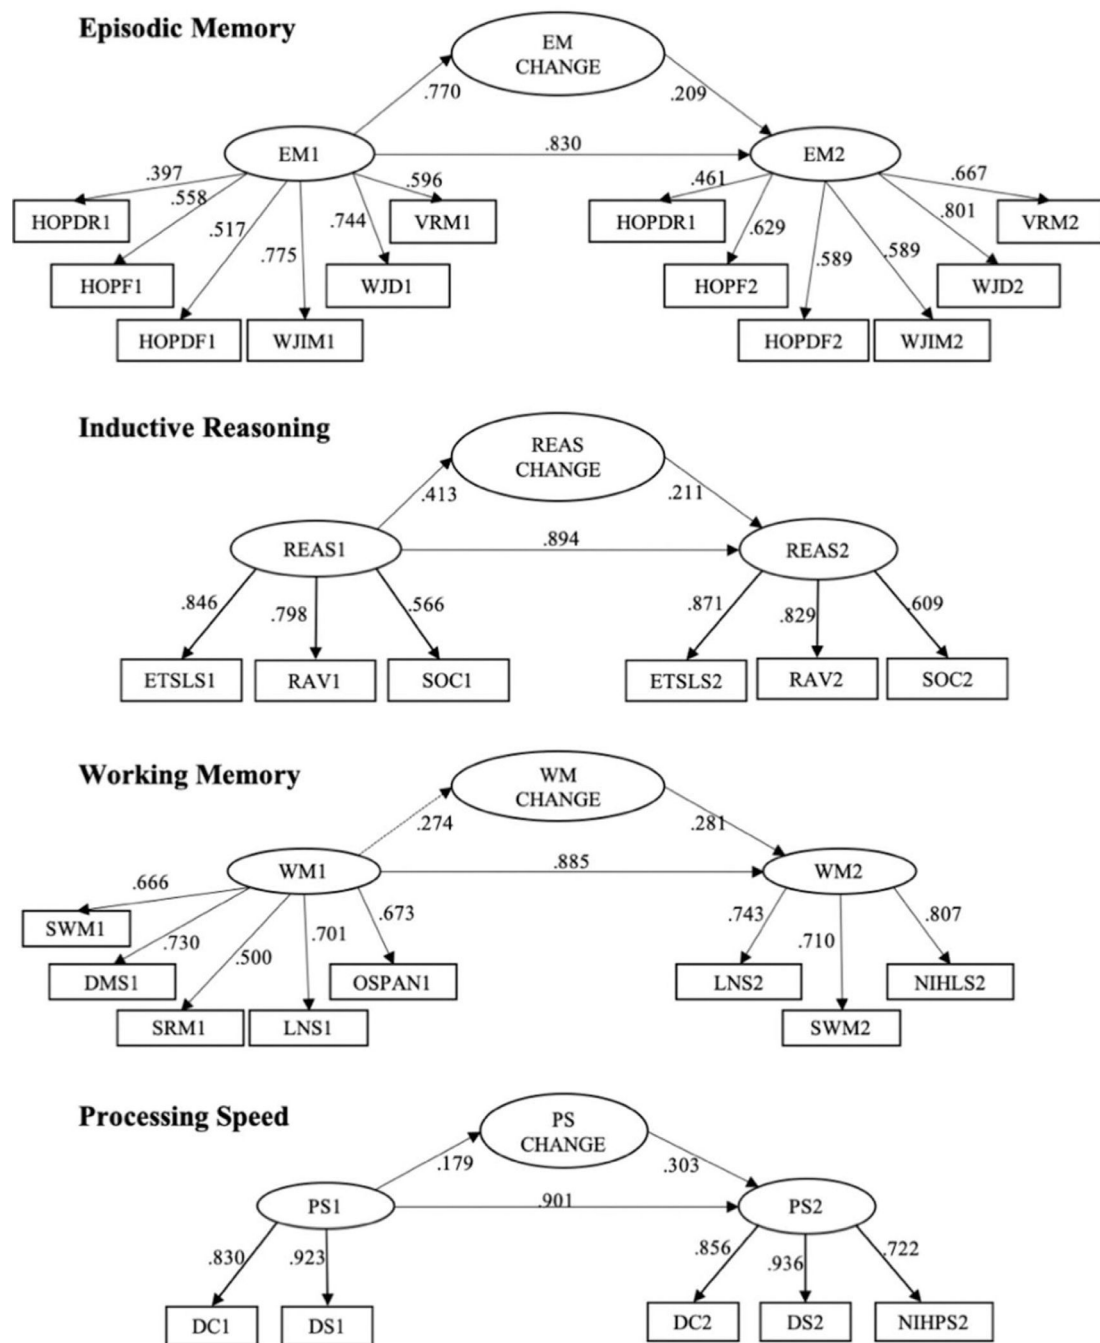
Episodic Memory

EM CHANGE

.770

.209

EM1

.830

EM2

.397

.558

.517

.775

.744

.596

HOPDR1

HOPF1

HOPDF1

WJIM1

WJD1

VRM1

.461

.629

.589

.589

.801

.667

HOPDR1

HOPF2

HOPDF2

WJIM2

WJD2

VRM2

Inductive Reasoning

REAS CHANGE

.413

.211

REAS1

.894

REAS2

.846

.798

.566

ETSLS1

RAV1

SOC1

.871

.829

.609

ETSLS2

RAV2

SOC2

Working Memory

WM CHANGE

.274

.281

WM1

.885

WM2

.666

.730

.500

.701

.673

SWM1

DMS1

SRM1

LNS1

OSPAN1

.743

.710

.807

LNS2

SWM2

NIHLS2

Processing Speed

PS CHANGE

.179

.303

PS1

.901

PS2

.830

.923

DC1

DS1

.856

.936

.722

DC2

DS2

NIHPS2